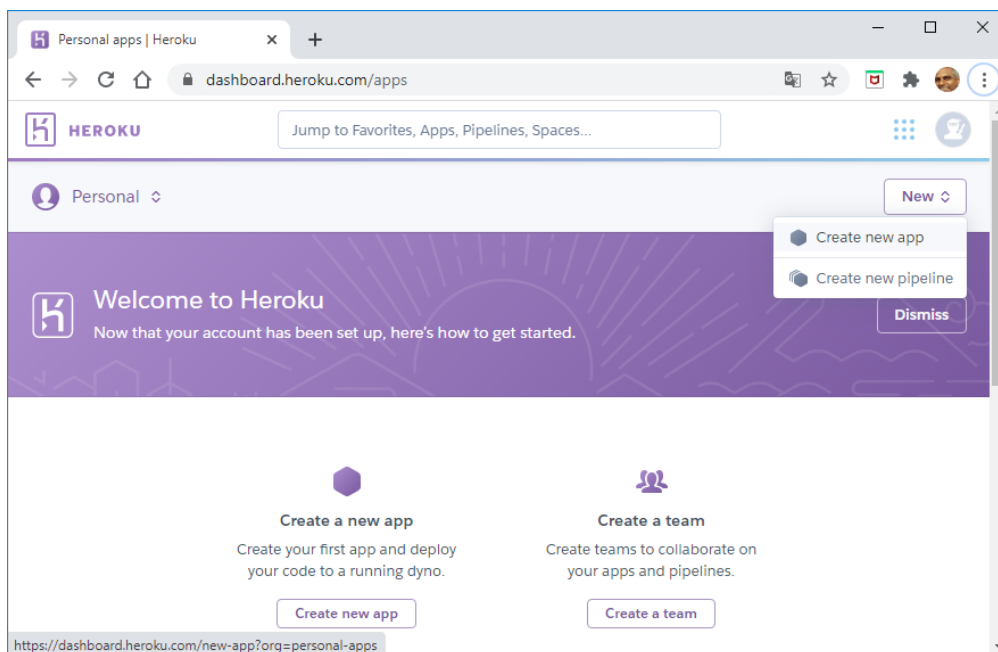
Personal apps | Heroku

dashboard.heroku.com/apps

HEROKU

Jump to Favorites, Apps, Pipelines, Spaces...

Personal

New

Create new app

Create new pipeline

Welcome to Heroku

Now that your account has been set up, here's how to get started.

Dismiss

Create a new app

Create your first app and deploy your code to a running dyno.

Create new app

Create a team

Create teams to collaborate on your apps and pipelines.

Create a team

https://dashboard.heroku.com/new-app?org=personal-apps